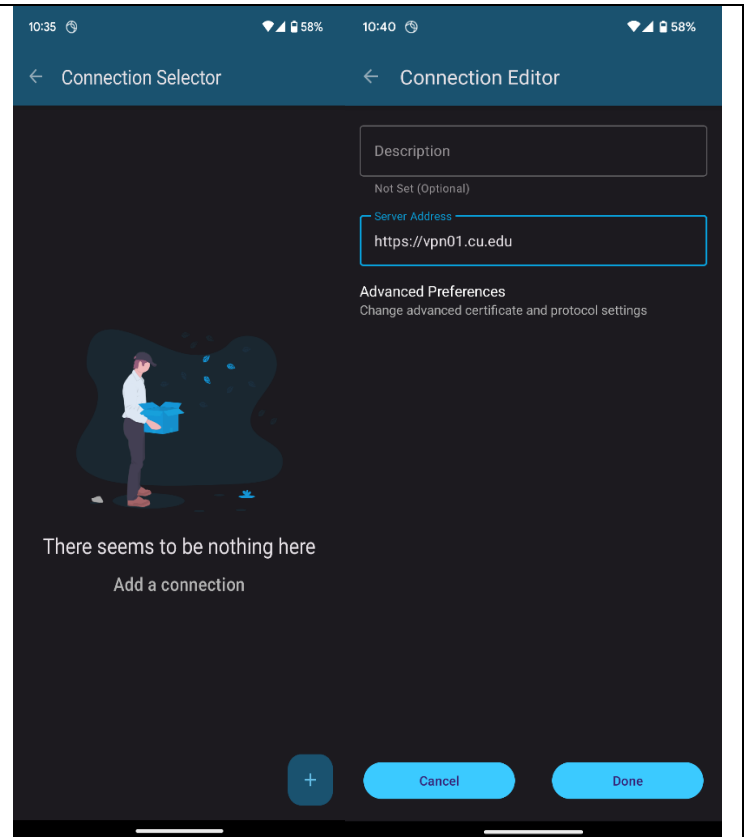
10:35 58%

← Connection Selector

There seems to be nothing here

Add a connection

+

10:40 58%

← Connection Editor

Description

Not Set (Optional)

Server Address

https://vpn01.cu.edu

Advanced Preferences

Change advanced certificate and protocol settings

Cancel

Done